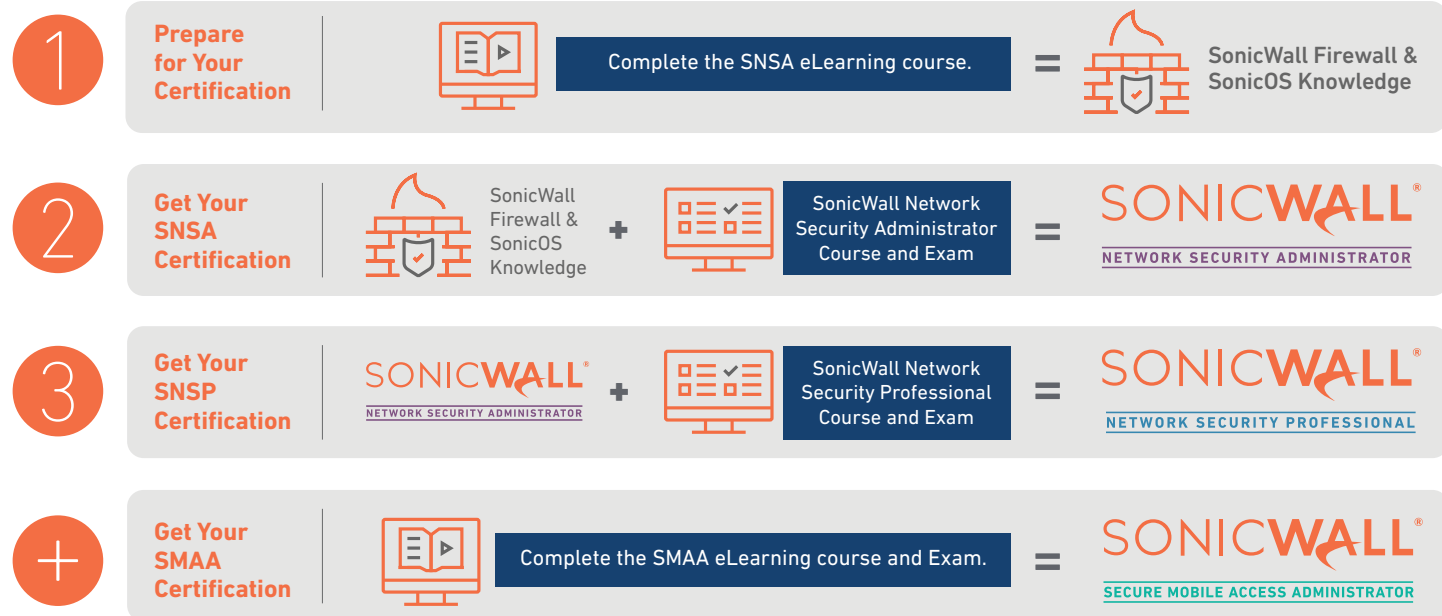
1

Prepare for Your Certification

Complete the SNSA eLearning course.

=

SonicWall Firewall & SonicOS Knowledge

2

Get Your SNSA Certification

SonicWall Firewall & SonicOS Knowledge

+

SonicWall Network Security Administrator Course and Exam

=

SONICWALL®
NETWORK SECURITY ADMINISTRATOR

3

Get Your SNSP Certification

SONICWALL®
NETWORK SECURITY ADMINISTRATOR

+

SonicWall Network Security Professional Course and Exam

=

SONICWALL®
NETWORK SECURITY PROFESSIONAL

+

Get Your SMAA Certification

Complete the SMAA eLearning course and Exam.

=

SONICWALL®
SECURE MOBILE ACCESS ADMINISTRATOR